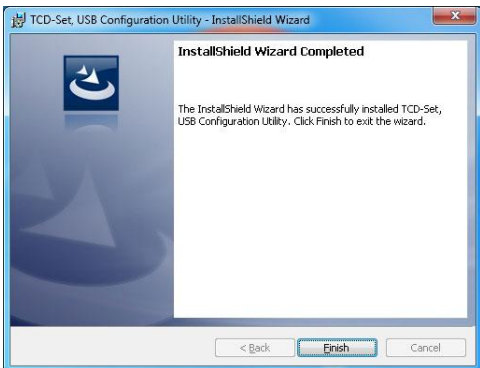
TCD-Set, USB Configuration Utility - InstallShield Wizard

InstallShield Wizard Completed

The InstallShield Wizard has successfully installed TCD-Set, USB Configuration Utility. Click Finish to exit the wizard.

< Back

Finish

Cancel